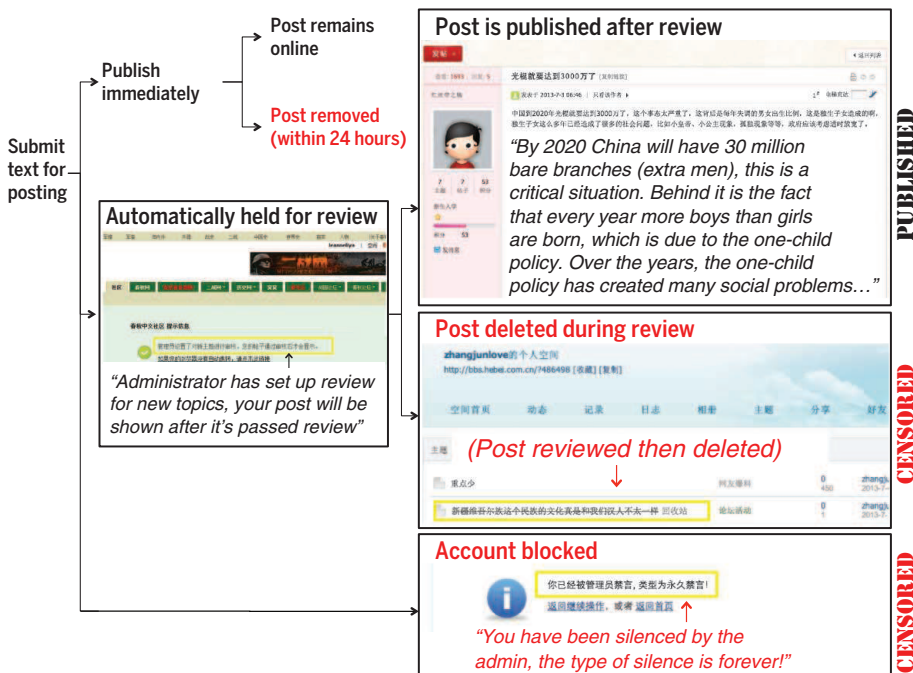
Submit text for posting

Publish immediately

Post remains online

Post removed (within 24 hours)

Automatically held for review

“Administrator has set up review for new topics, your post will be shown after it’s passed review”

Post is published after review

光棍数要达到3000万了

“By 2020 China will have 30 million bare branches (extra men), this is a critical situation. Behind it is the fact that every year more boys than girls are born, which is due to the one-child policy. Over the years, the one-child policy has created many social problems…”

PUBLISHED

Post deleted during review

zhangjunlove的个人空间

http://bbs.hebei.com.cn/?486498 [收藏] [复制]

空间首页 动态 记录 日志 相册 主题 分享 好友

(Post reviewed then deleted)

重点少

新疆维吾尔族这个民族的文化真是和我们汉人不太一样 回收站

CENSORED

Account blocked

你已经被管理员禁言, 类型为永久禁言!

返回继续操作, 或者 返回首页

“You have been silenced by the admin, the type of silence is forever!”

CENSORED